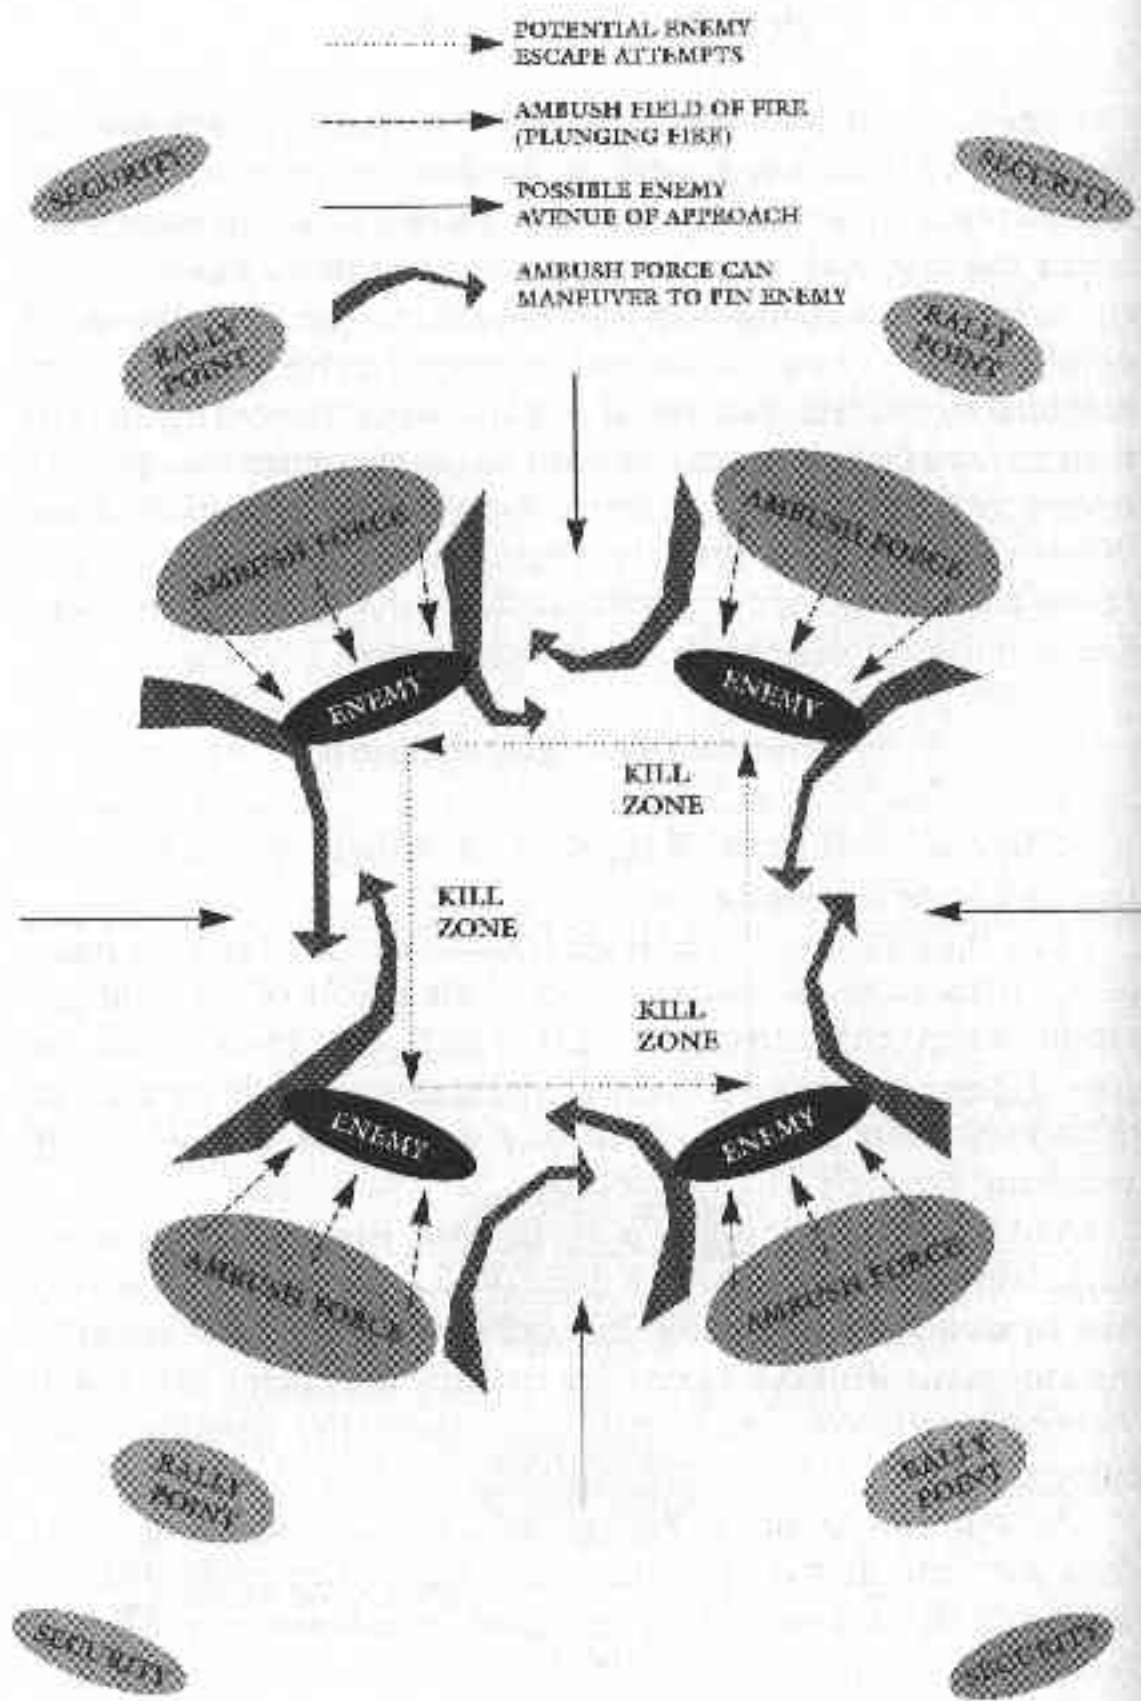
POTENTIAL ENEMY ESCAPE ATTEMPTS

AMBUSH FIELD OF FIRE (PLUNGING FIRE)

POSSIBLE ENEMY AVENUE OF APPROACH

AMBUSH FORCE CAN MANEUVER TO PIN ENEMY

SECURITY

SECURITY

RALLY POINT

RALLY POINT

AMBUSH FORCE

AMBUSH FORCE

ENEMY

ENEMY

KILL ZONE

KILL ZONE

KILL ZONE

ENEMY

ENEMY

AMBUSH FORCE

AMBUSH FORCE

RALLY POINT

RALLY POINT

SECURITY

SECURITY